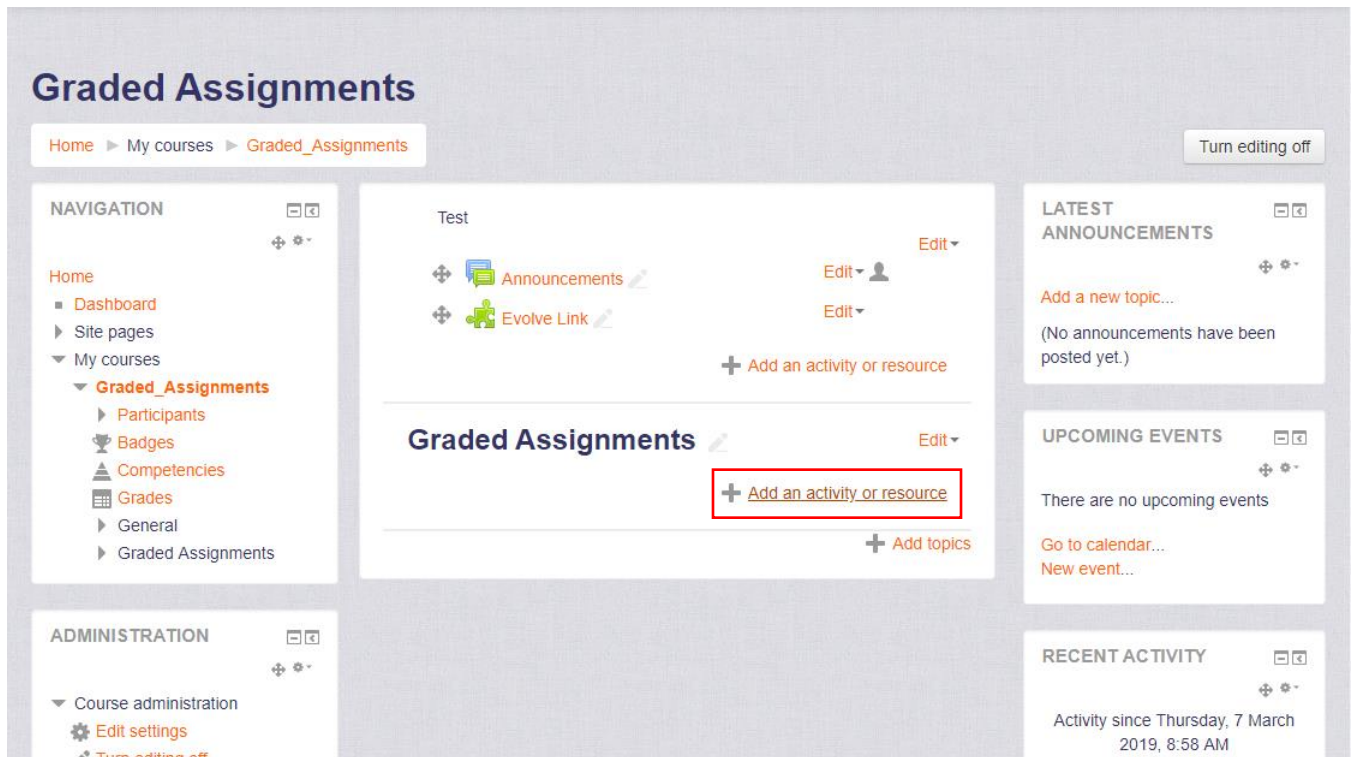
Graded Assignments

Home ► My courses ► Graded_Assignments

Turn editing off

NAVIGATION

Home
Dashboard
Site pages
My courses
Graded_Assignments
Participants
Badges
Competencies
Grades
General
Graded Assignments

ADMINISTRATION

Course administration
Edit settings
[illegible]

Test

Edit

Announcements

Edit

Evolve Link

Edit

Add an activity or resource

Graded Assignments

Edit

Add an activity or resource

Add topics

LATEST ANNOUNCEMENTS

Add a new topic...

(No announcements have been posted yet.)

UPCOMING EVENTS

There are no upcoming events

Go to calendar...
New event...

RECENT ACTIVITY

Activity since Thursday, 7 March 2019, 8:58 AM